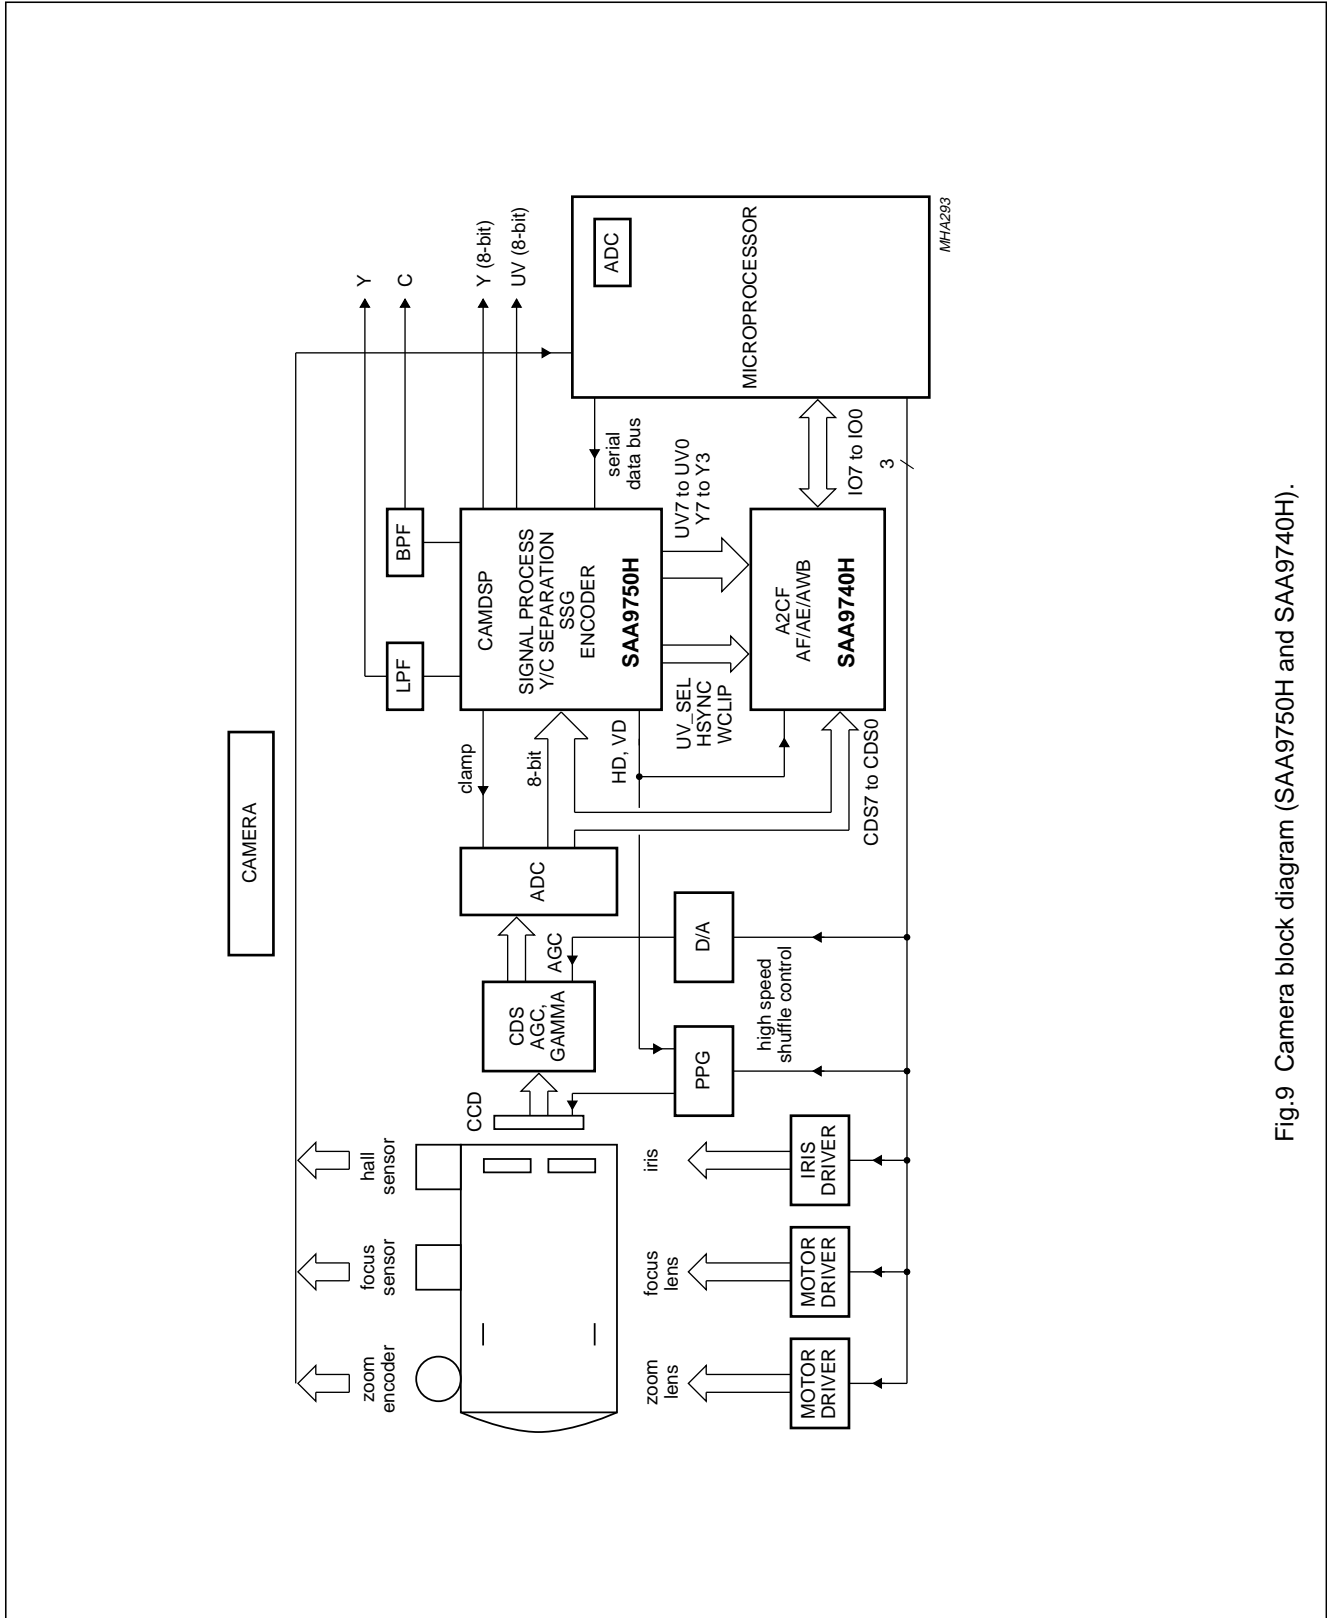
CAMERA

zoom encoder

focus sensor

hall sensor

CCD

CDS AGC, GAMMA

AGC

ADC

clamp

8-bit

HD, VD

LPF

BPF

Y

C

CAMDSP

SIGNAL PROCESS
Y/C SEPARATION
SSG
ENCODER

SAA9750H

Y (8-bit)

UV (8-bit)

serial data bus

UV7 to UV0
Y7 to Y3

UV_SEL
HSYNC
WCLIP

A2CF
AF/AE/AWB

SAA9740H

CDS7 to CDS0

IO7 to IO0

3

MICROPROCESSOR

ADC

MHA293

D/A

PPG

high speed shuffle control

zoom lens

MOTOR DRIVER

focus lens

MOTOR DRIVER

iris

IRIS DRIVER

Fig.9 Camera block diagram (SAA9750H and SAA9740H).